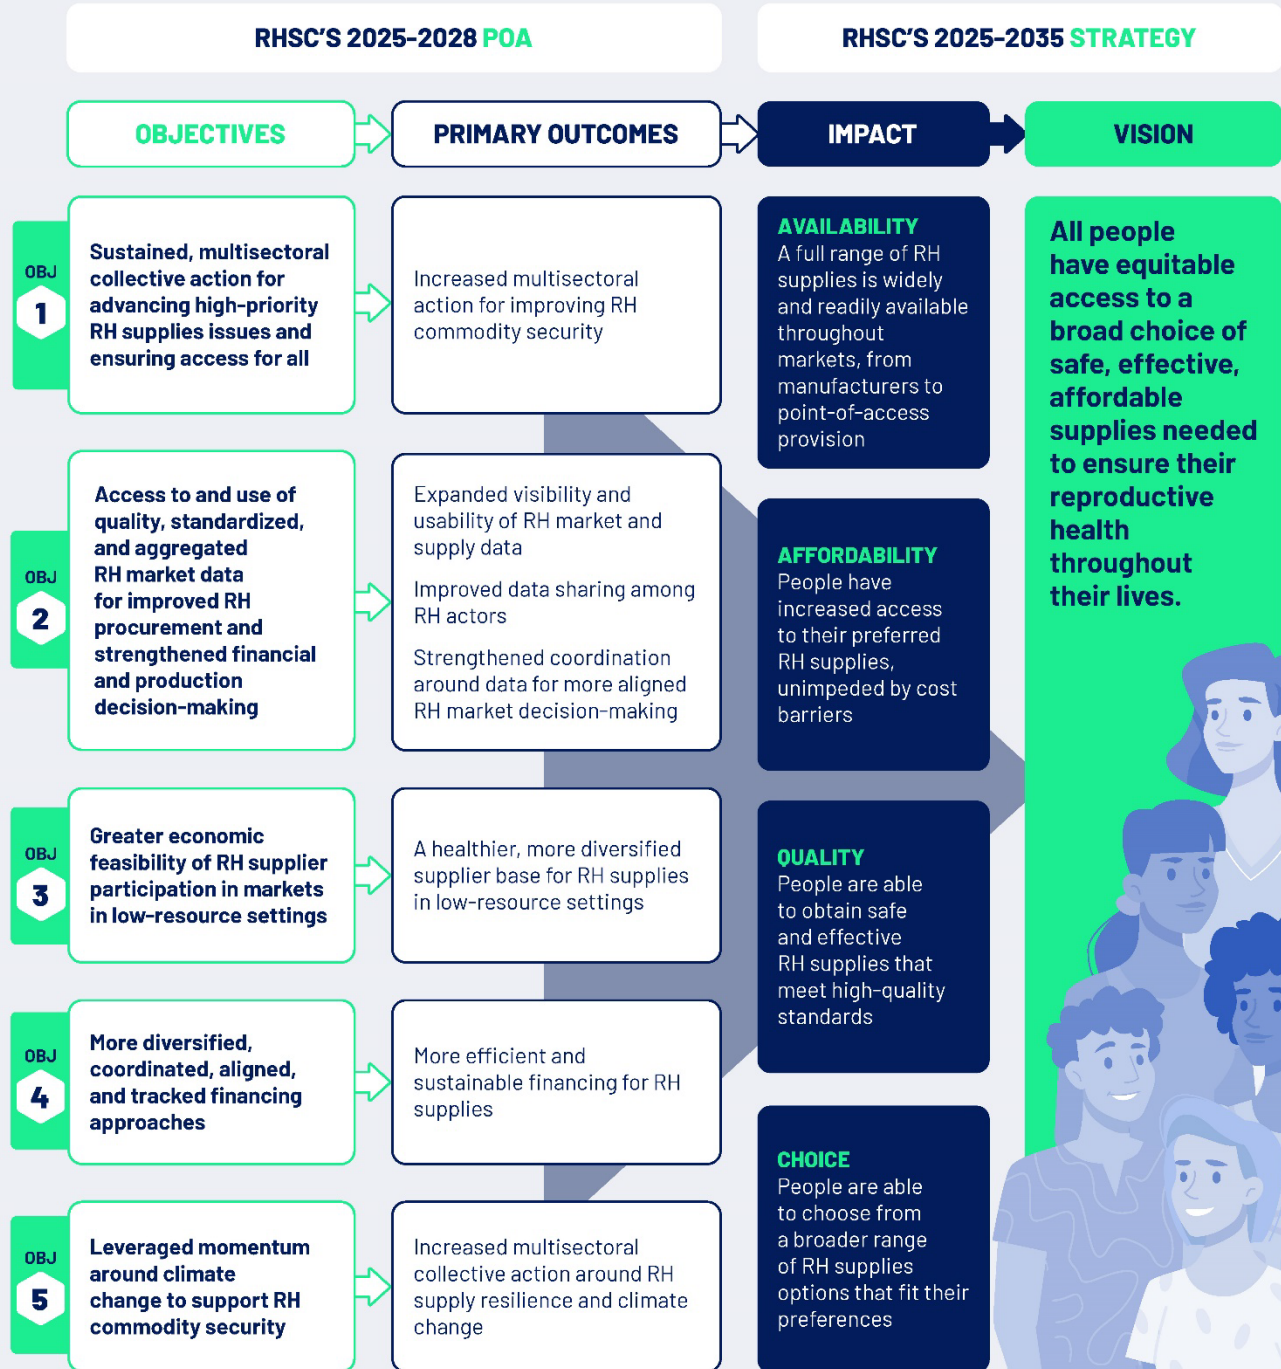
RHSC'S 2025-2028 POA

RHSC'S 2025-2035 STRATEGY

OBJECTIVES

PRIMARY OUTCOMES

IMPACT

VISION

OBJ 1

Sustained, multisectoral collective action for advancing high-priority RH supplies issues and ensuring access for all

Increased multisectoral action for improving RH commodity security

OBJ 2

Access to and use of quality, standardized, and aggregated RH market data for improved RH procurement and strengthened financial and production decision-making

Expanded visibility and usability of RH market and supply data

Improved data sharing among RH actors

Strengthened coordination around data for more aligned RH market decision-making

OBJ 3

Greater economic feasibility of RH supplier participation in markets in low-resource settings

A healthier, more diversified supplier base for RH supplies in low-resource settings

OBJ 4

More diversified, coordinated, aligned, and tracked financing approaches

More efficient and sustainable financing for RH supplies

OBJ 5

Leveraged momentum around climate change to support RH commodity security

Increased multisectoral collective action around RH supply resilience and climate change

AVAILABILITY
A full range of RH supplies is widely and readily available throughout markets, from manufacturers to point-of-access provision

AFFORDABILITY
People have increased access to their preferred RH supplies, unimpeded by cost barriers

QUALITY
People are able to obtain safe and effective RH supplies that meet high-quality standards

CHOICE
People are able to choose from a broader range of RH supplies options that fit their preferences

All people have equitable access to a broad choice of safe, effective, affordable supplies needed to ensure their reproductive health throughout their lives.